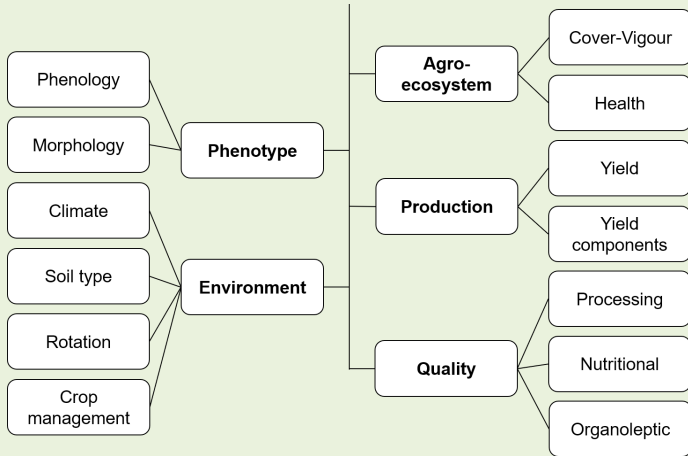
Phenology

Morphology

Phenotype

Climate

Soil type

Rotation

Crop management

Environment

Agro-ecosystem

Cover-Vigour

Health

Production

Yield

Yield components

Quality

Processing

Nutritional

Organoleptic